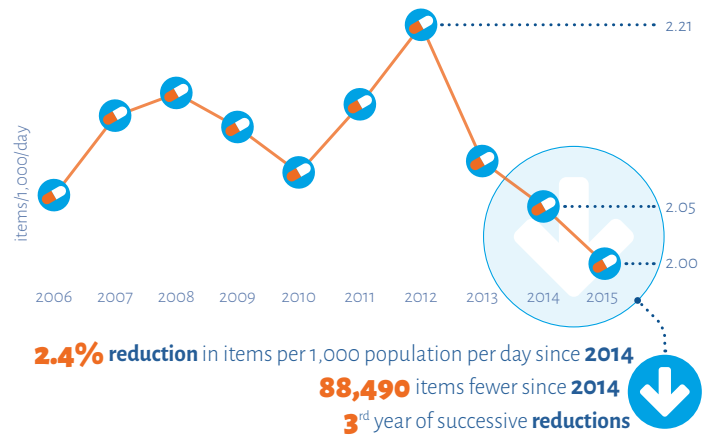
items/1,000/day

2.21

2.05

2.00

2006 2007 2008 2009 2010 2011 2012 2013 2014 2015

**2.4%** **reduction** in items per 1,000 population per day since **2014**

**88,490** items fewer since **2014**

**3**$^{rd}$ year of successive **reductions**